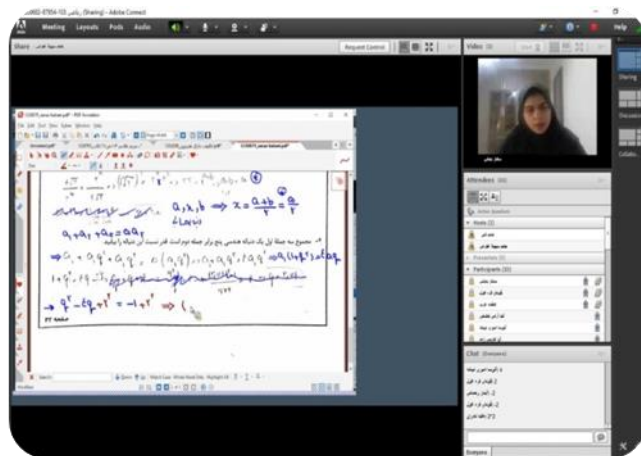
Meeting Layouts Pods Audio

Share

Request Control

Video

Attendees

Chat

PDF Annotator

$a_1 + a_3 + a_5 = a a_2$

$\Rightarrow x = \frac{a+b}{2} = \frac{q}{2}$

$\Rightarrow q^2 - 4q + 1 = -1 + q^2 \Rightarrow$

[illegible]